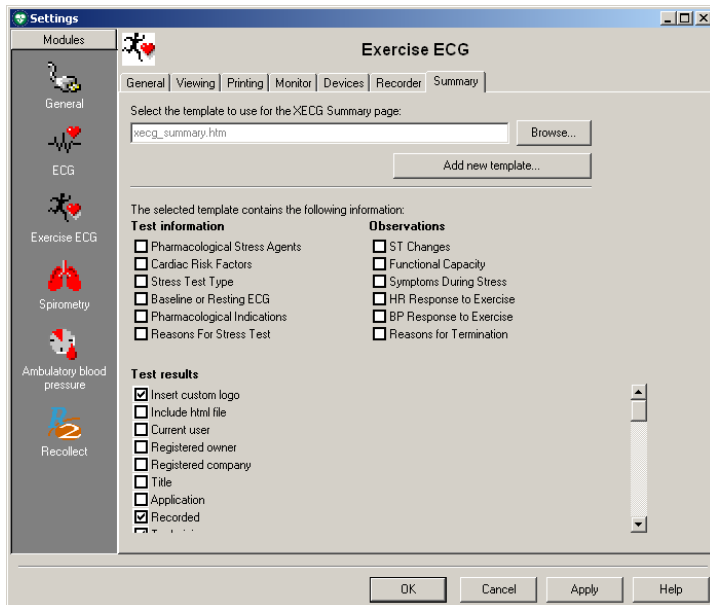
Settings

Modules

General

ECG

Exercise ECG

Spirometry

Ambulatory blood pressure

Recollect

Exercise ECG

General | Viewing | Printing | Monitor | Devices | Recorder | Summary

Select the template to use for the XECG Summary page:

xecg_summary.htm

Browse...

Add new template...

The selected template contains the following information:

**Test information**

☐ Pharmacological Stress Agents
☐ Cardiac Risk Factors
☐ Stress Test Type
☐ Baseline or Resting ECG
☐ Pharmacological Indications
☐ Reasons For Stress Test

**Observations**

☐ ST Changes
☐ Functional Capacity
☐ Symptoms During Stress
☐ HR Response to Exercise
☐ BP Response to Exercise
☐ Reasons for Termination

**Test results**

☑ Insert custom logo
☐ Include html file
☐ Current user
☐ Registered owner
☐ Registered company
☐ Title
☐ Application
☑ Recorded
☑ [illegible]

OK | Cancel | Apply | Help